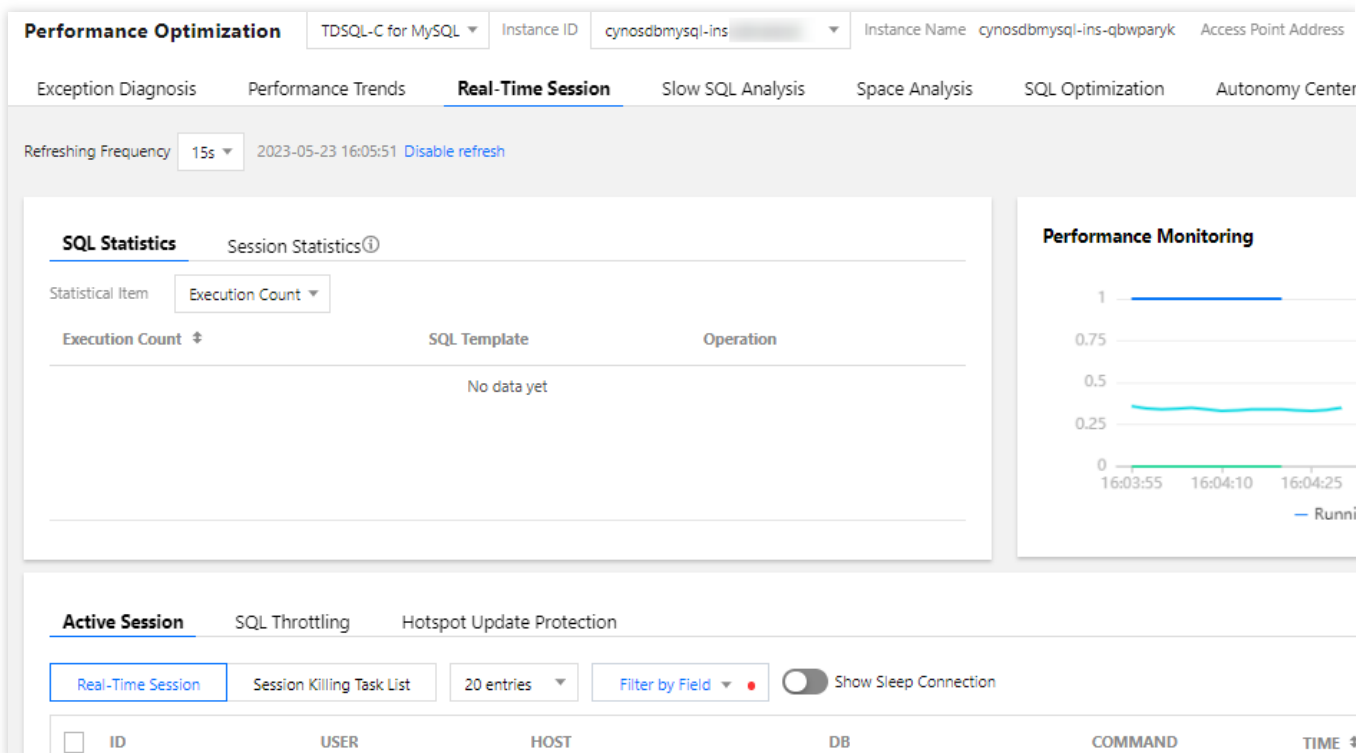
Performance Optimization TDSQL-C for MySQL Instance ID cynosdbmysql-ins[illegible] Instance Name cynosdbmysql-ins-qbwparyk Access Point Address

Exception Diagnosis Performance Trends Real-Time Session Slow SQL Analysis Space Analysis SQL Optimization Autonomy Center

Refreshing Frequency 15s 2023-05-23 16:05:51 Disable refresh

SQL Statistics Session Statistics

Statistical Item Execution Count

| Execution Count | SQL Template | Operation |
|---|---|---|
| No data yet | | |

Performance Monitoring

1
0.75
0.5
0.25
0
16:03:55 16:04:10 16:04:25

— Runni

Active Session SQL Throttling Hotspot Update Protection

Real-Time Session Session Killing Task List 20 entries Filter by Field Show Sleep Connection

| ID | USER | HOST | DB | COMMAND | TIME |
|---|---|---|---|---|---|